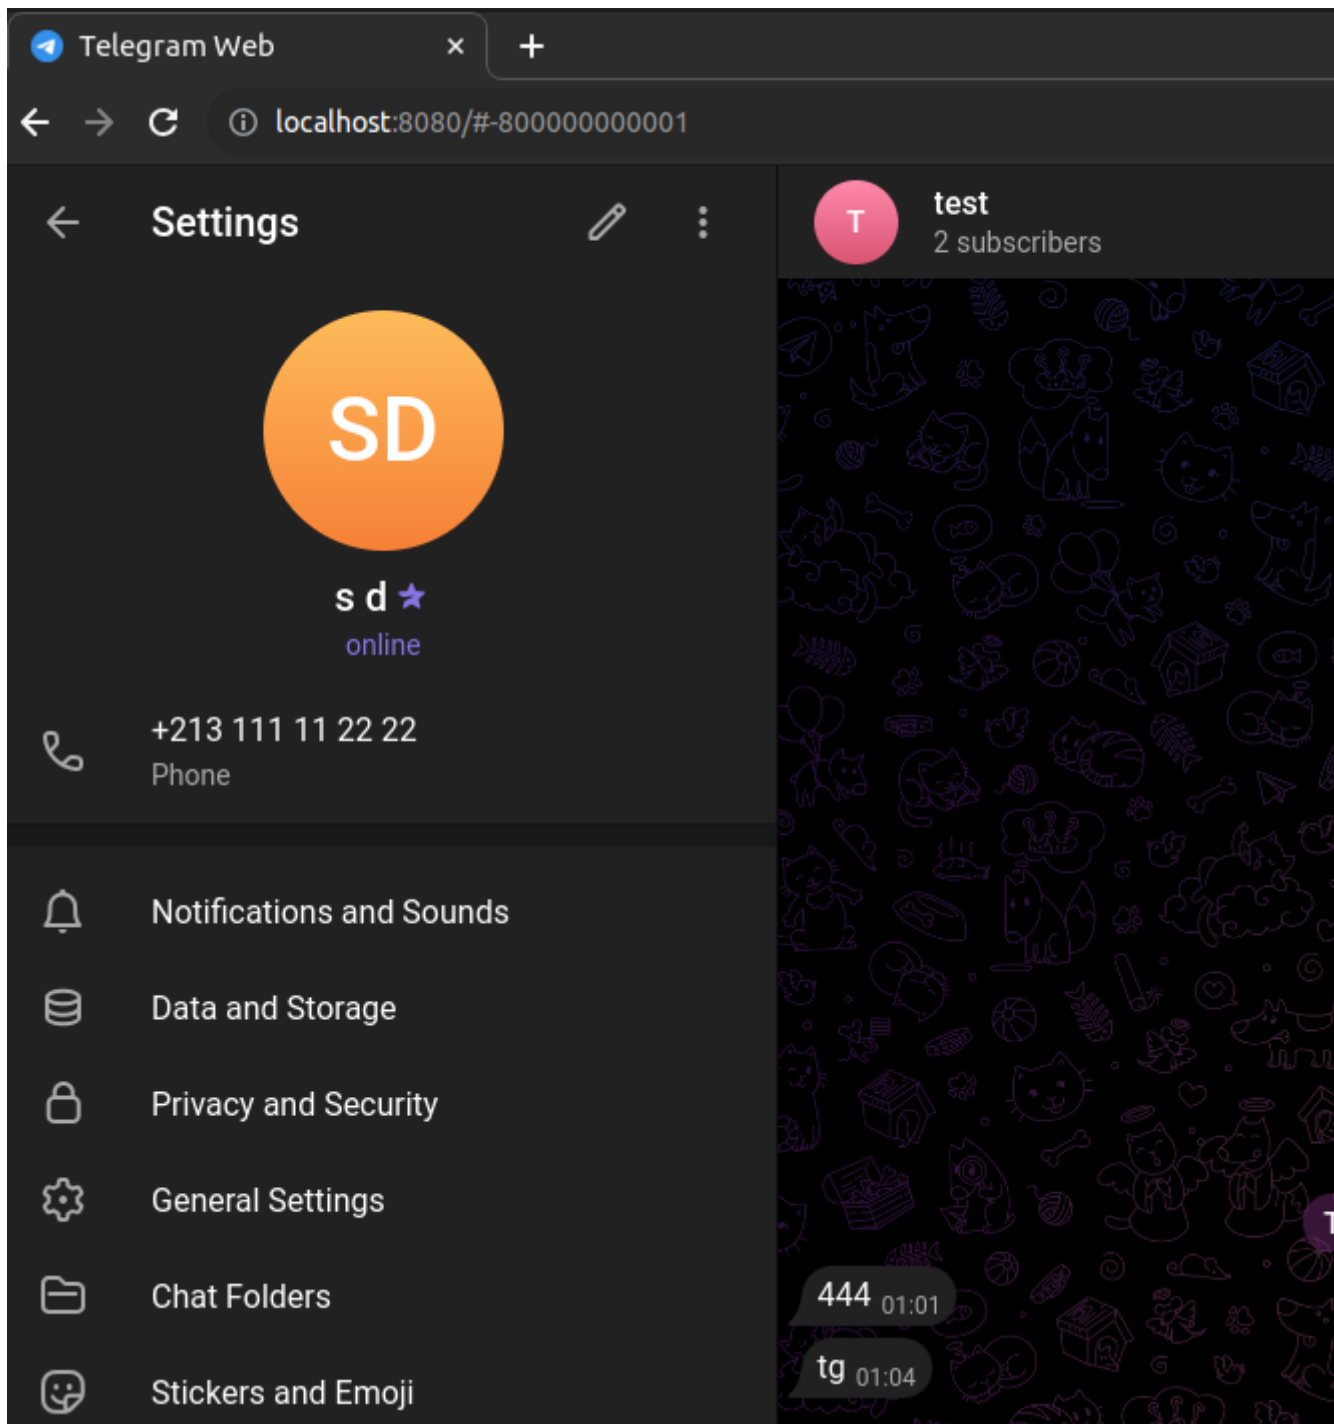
Telegram Web ×
+
localhost:8080/#-800000000001

Settings

SD

s d

online

+213 111 11 22 22

Phone

Notifications and Sounds

Data and Storage

Privacy and Security

General Settings

Chat Folders

Stickers and Emoji

T

test

2 subscribers

444 01:01

tg 01:04